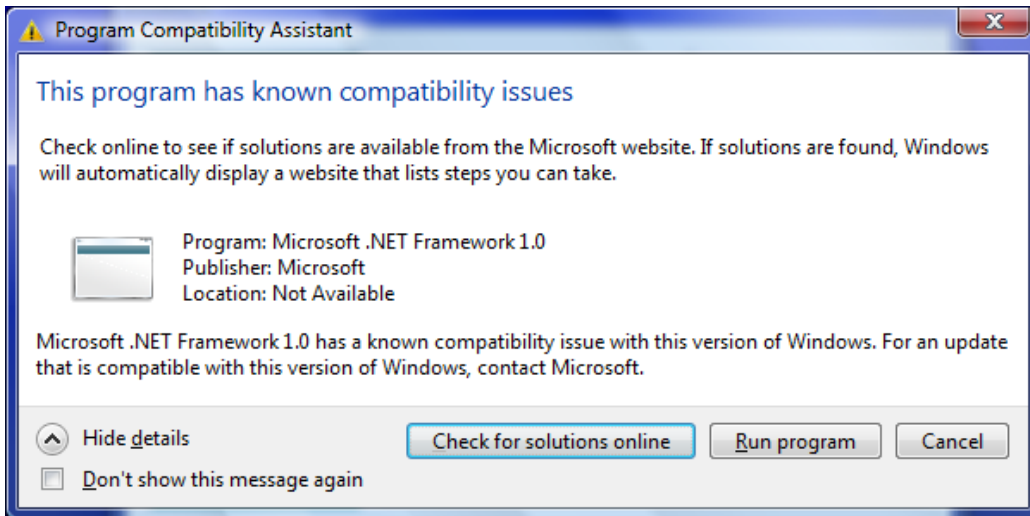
Program Compatibility Assistant

This program has known compatibility issues

Check online to see if solutions are available from the Microsoft website. If solutions are found, Windows will automatically display a website that lists steps you can take.

Program: Microsoft .NET Framework 1.0
Publisher: Microsoft
Location: Not Available

Microsoft .NET Framework 1.0 has a known compatibility issue with this version of Windows. For an update that is compatible with this version of Windows, contact Microsoft.

Hide details

Don't show this message again

Check for solutions online

Run program

Cancel